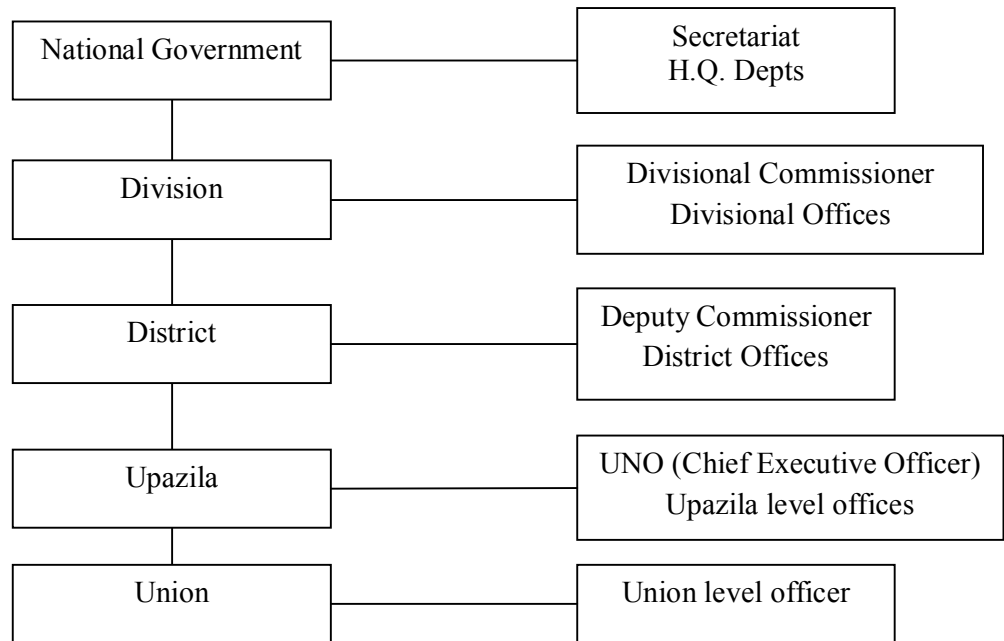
National Government

Secretariat
H.Q. Depts

Division

Divisional Commissioner
Divisional Offices

District

Deputy Commissioner
District Offices

Upazila

UNO (Chief Executive Officer)
Upazila level offices

Union

Union level officer